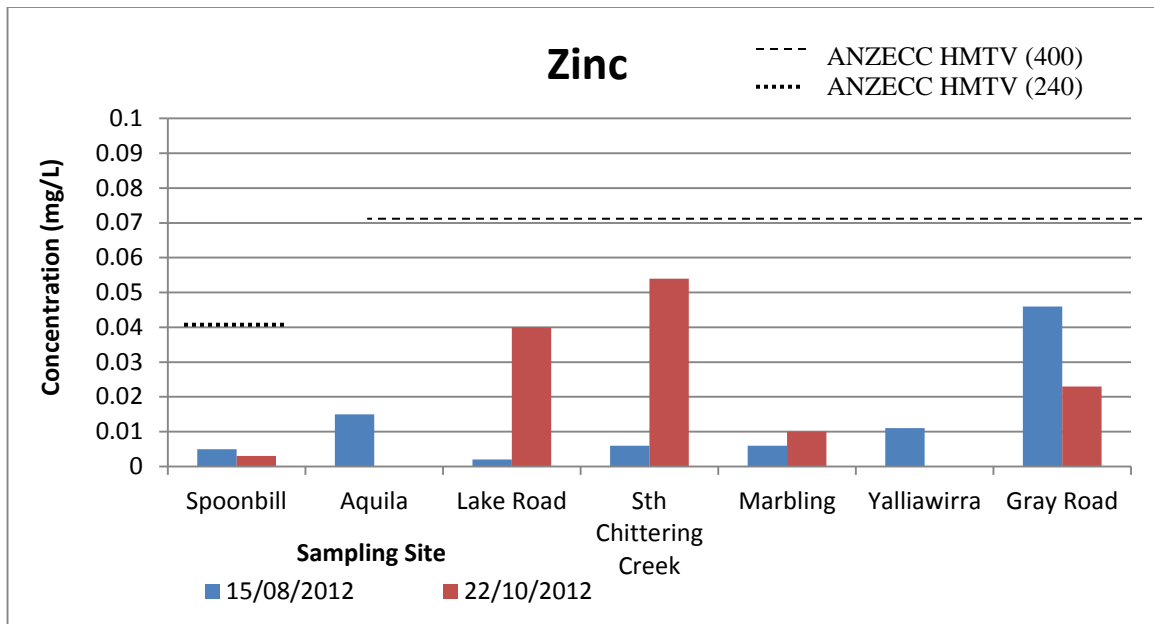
Zinc

ANZECC HMTV (400)
ANZECC HMTV (240)

Concentration (mg/L)

0.1
0.09
0.08
0.07
0.06
0.05
0.04
0.03
0.02
0.01
0

Spoonbill
Aquila
Lake Road
Sth Chittering Creek
Marbling
Yalliawirra
Gray Road

Sampling Site

15/08/2012
22/10/2012